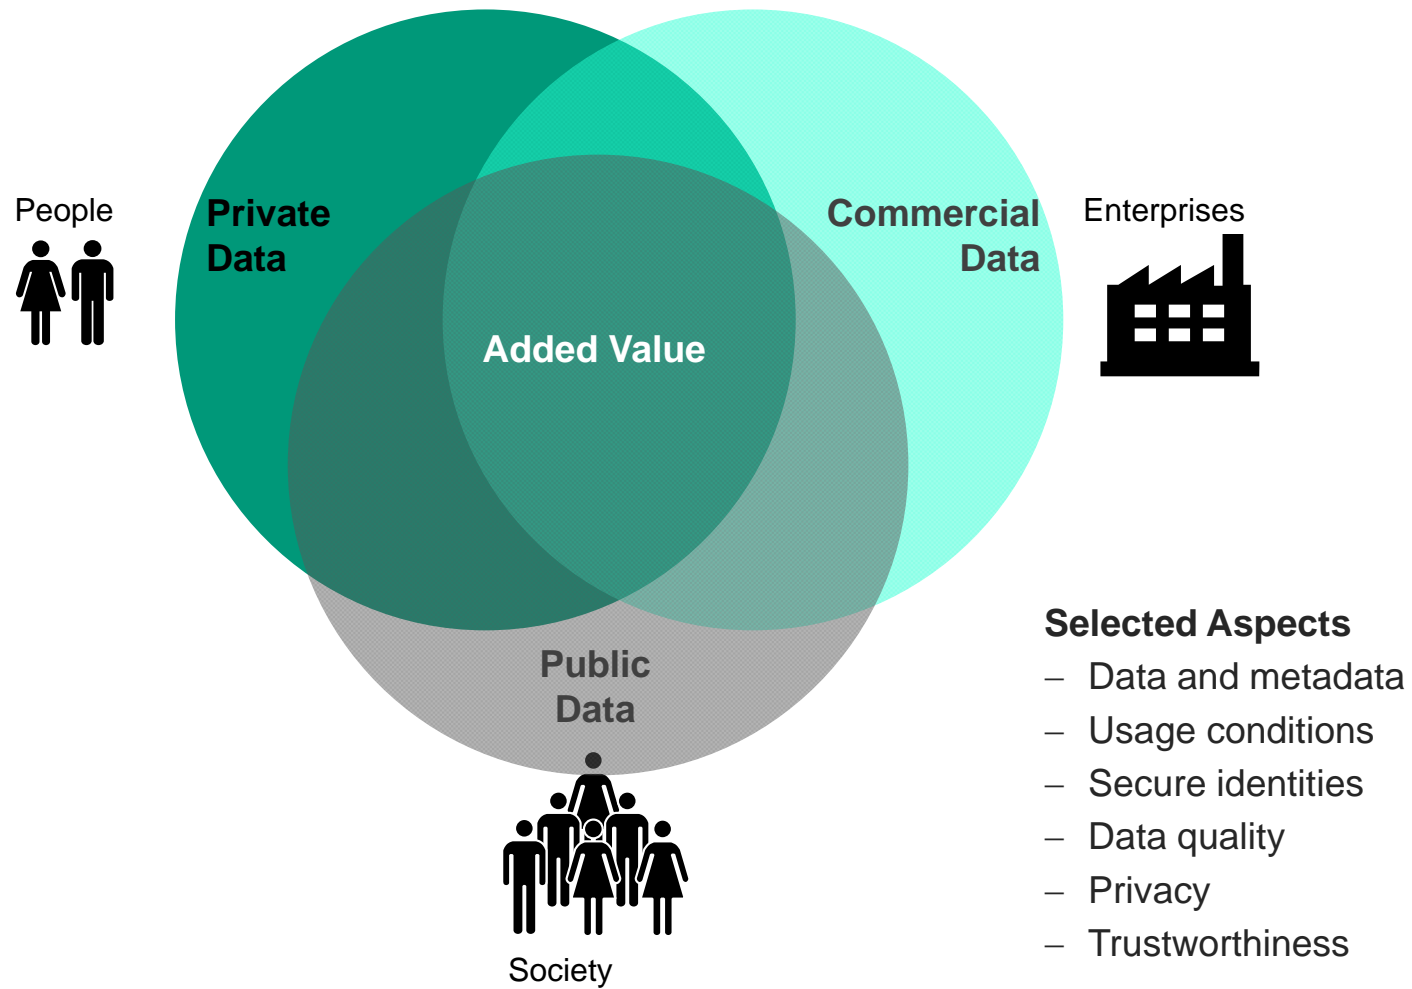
People

Private Data

Commercial Data

Enterprises

Added Value

Public Data

Society

Selected Aspects
– Data and metadata
– Usage conditions
– Secure identities
– Data quality
– Privacy
– Trustworthiness